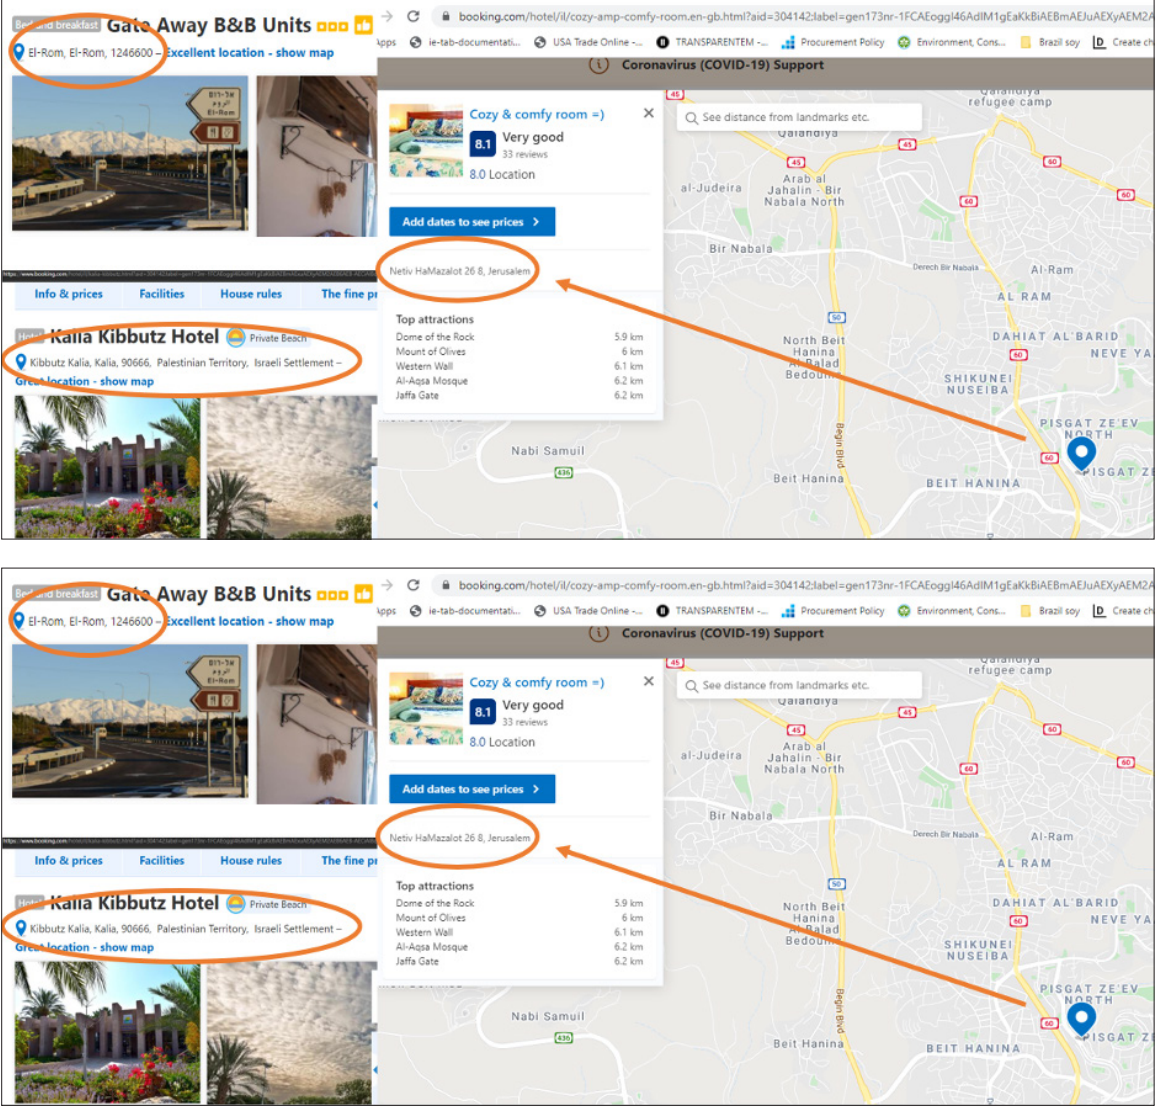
Bed and breakfast Gate Away B&B Units
El-Rom, El-Rom, 1246600 – Excellent location - show map

Info & prices Facilities House rules The fine pr

Hotel Kalia Kibbutz Hotel Private Beach
Kibbutz Kalia, Kalia, 90666, Palestinian Territory, Israeli Settlement – Great location - show map

booking.com/hotel/il/cozy-amp-comfy-room.en-gb.html?aid=304142;label=gen173nr-1FCAEoggI46AdIM1gEaKkBiAEBmAEJuAEXyAEM2A
Apps ie-tab-documentati... USA Trade Online -... TRANSPARENTEM -... Procurement Policy Environment, Cons... Brazil soy Create ch

Coronavirus (COVID-19) Support

Cozy & comfy room =)
8.1 Very good
33 reviews
8.0 Location

Add dates to see prices

Netiv HaMazalot 26 8, Jerusalem

Top attractions
| | |
|---|---|
| Dome of the Rock | 5.9 km |
| Mount of Olives | 6 km |
| Western Wall | 6.1 km |
| Al-Aqsa Mosque | 6.2 km |
| Jaffa Gate | 6.2 km |

See distance from landmarks etc.

Qalandiya refugee camp Qalandiya 45 al-Judeira Arab al Jahalin - Bir Nabala North Bir Nabala Derech Bir Nabala Al-Ram AL RAM North Beit Hanina Al Balad Bedoun DAHIAT AL'BARID NEVE YA SHIKUNEI NUSEIBA PISGAT ZE'EV NORTH PISGAT ZE Nabi Samuil 436 Beit Hanina BEIT HANINA Begin Blvd 50 60

Bed and breakfast Gate Away B&B Units
El-Rom, El-Rom, 1246600 – Excellent location - show map

Info & prices Facilities House rules The fine pr

Hotel Kalia Kibbutz Hotel Private Beach
Kibbutz Kalia, Kalia, 90666, Palestinian Territory, Israeli Settlement – Great location - show map

booking.com/hotel/il/cozy-amp-comfy-room.en-gb.html?aid=304142;label=gen173nr-1FCAEoggI46AdIM1gEaKkBiAEBmAEJuAEXyAEM2A
Apps ie-tab-documentati... USA Trade Online -... TRANSPARENTEM -... Procurement Policy Environment, Cons... Brazil soy Create ch

Coronavirus (COVID-19) Support

Cozy & comfy room =)
8.1 Very good
33 reviews
8.0 Location

Add dates to see prices

Netiv HaMazalot 26 8, Jerusalem

Top attractions
| | |
|---|---|
| Dome of the Rock | 5.9 km |
| Mount of Olives | 6 km |
| Western Wall | 6.1 km |
| Al-Aqsa Mosque | 6.2 km |
| Jaffa Gate | 6.2 km |

See distance from landmarks etc.

Qalandiya refugee camp Qalandiya 45 al-Judeira Arab al Jahalin - Bir Nabala North Bir Nabala Derech Bir Nabala Al-Ram AL RAM North Beit Hanina Al Balad Bedoun DAHIAT AL'BARID NEVE YA SHIKUNEI NUSEIBA PISGAT ZE'EV NORTH PISGAT ZE Nabi Samuil 436 Beit Hanina BEIT HANINA Begin Blvd 50 60